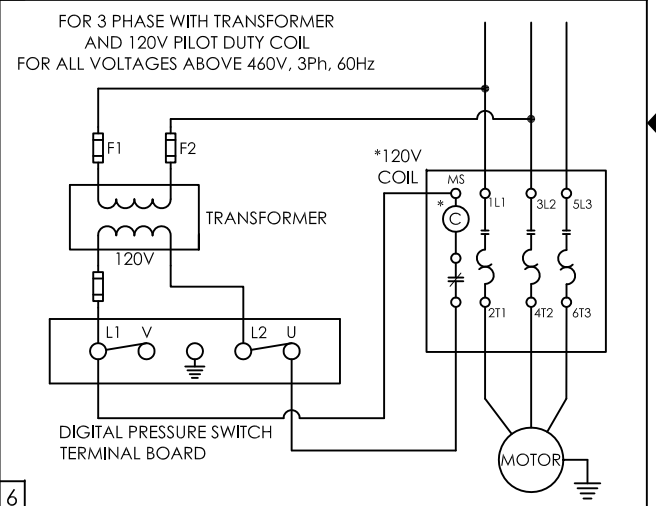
FOR 3 PHASE WITH TRANSFORMER
AND 120V PILOT DUTY COIL
FOR ALL VOLTAGES ABOVE 460V, 3Ph, 60Hz

F1
F2
*120V
COIL
MS
1L1
3L2
5L3
*
C
TRANSFORMER
120V
2T1
4T2
6T3
L1
V
L2
U

DIGITAL PRESSURE SWITCH
TERMINAL BOARD
MOTOR
6